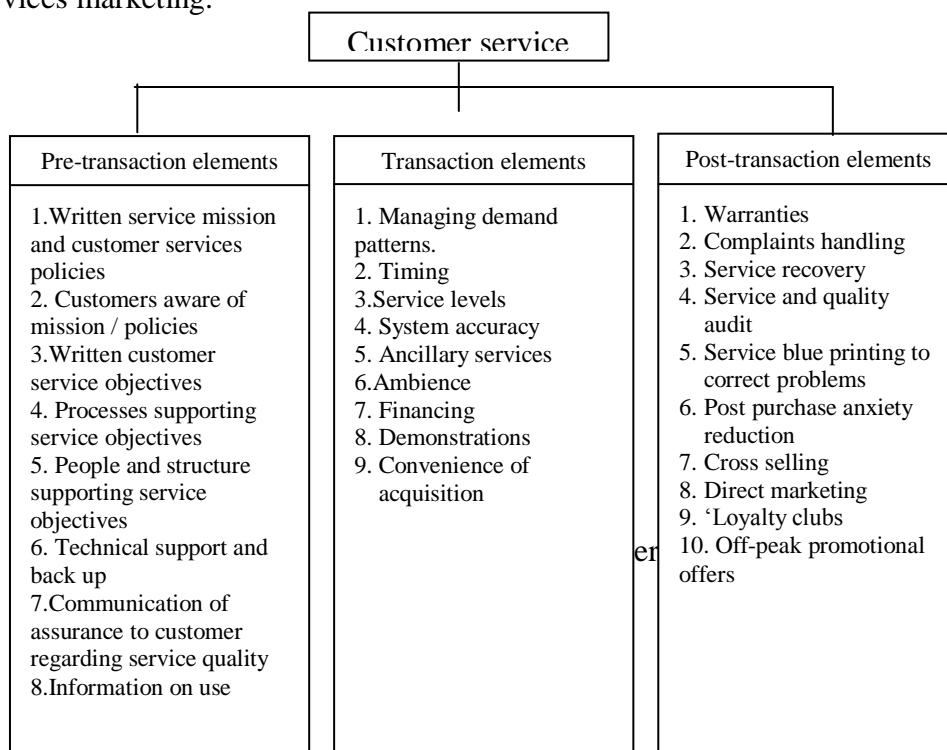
vices marketing.

Customer service

Pre-transaction elements

1.Written service mission and customer services policies
2. Customers aware of mission / policies
3.Written customer service objectives
4. Processes supporting service objectives
5. People and structure supporting service objectives
6. Technical support and back up
7.Communication of assurance to customer regarding service quality
8.Information on use

Transaction elements

1. Managing demand patterns.
2. Timing
3.Service levels
4. System accuracy
5. Ancillary services
6.Ambience
7. Financing
8. Demonstrations
9. Convenience of acquisition

er

Post-transaction elements

1. Warranties
2. Complaints handling
3. Service recovery
4. Service and quality audit
5. Service blue printing to correct problems
6. Post purchase anxiety reduction
7. Cross selling
8. Direct marketing
9. 'Loyalty clubs
10. Off-peak promotional offers